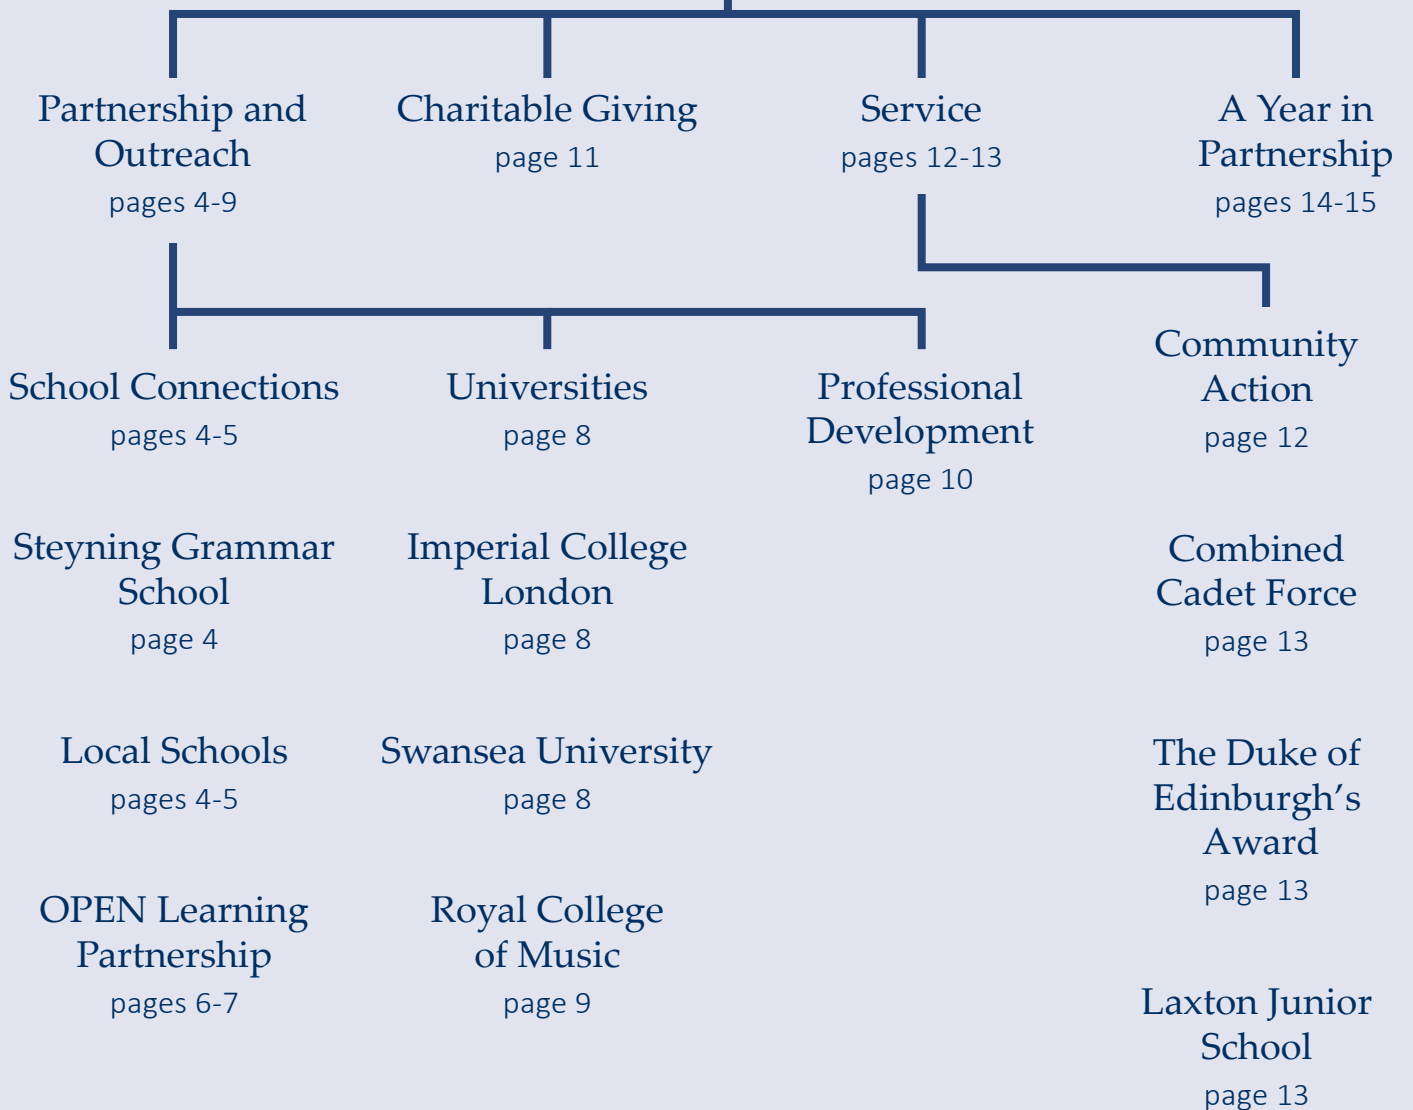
Partnership and Outreach
pages 4-9

Charitable Giving
page 11

Service
pages 12-13

A Year in Partnership
pages 14-15

School Connections
pages 4-5

Universities
page 8

Professional Development
page 10

Community Action
page 12

Steyning Grammar School
page 4

Imperial College London
page 8

Combined Cadet Force
page 13

Local Schools
pages 4-5

Swansea University
page 8

The Duke of Edinburgh's Award
page 13

OPEN Learning Partnership
pages 6-7

Royal College of Music
page 9

Laxton Junior School
page 13